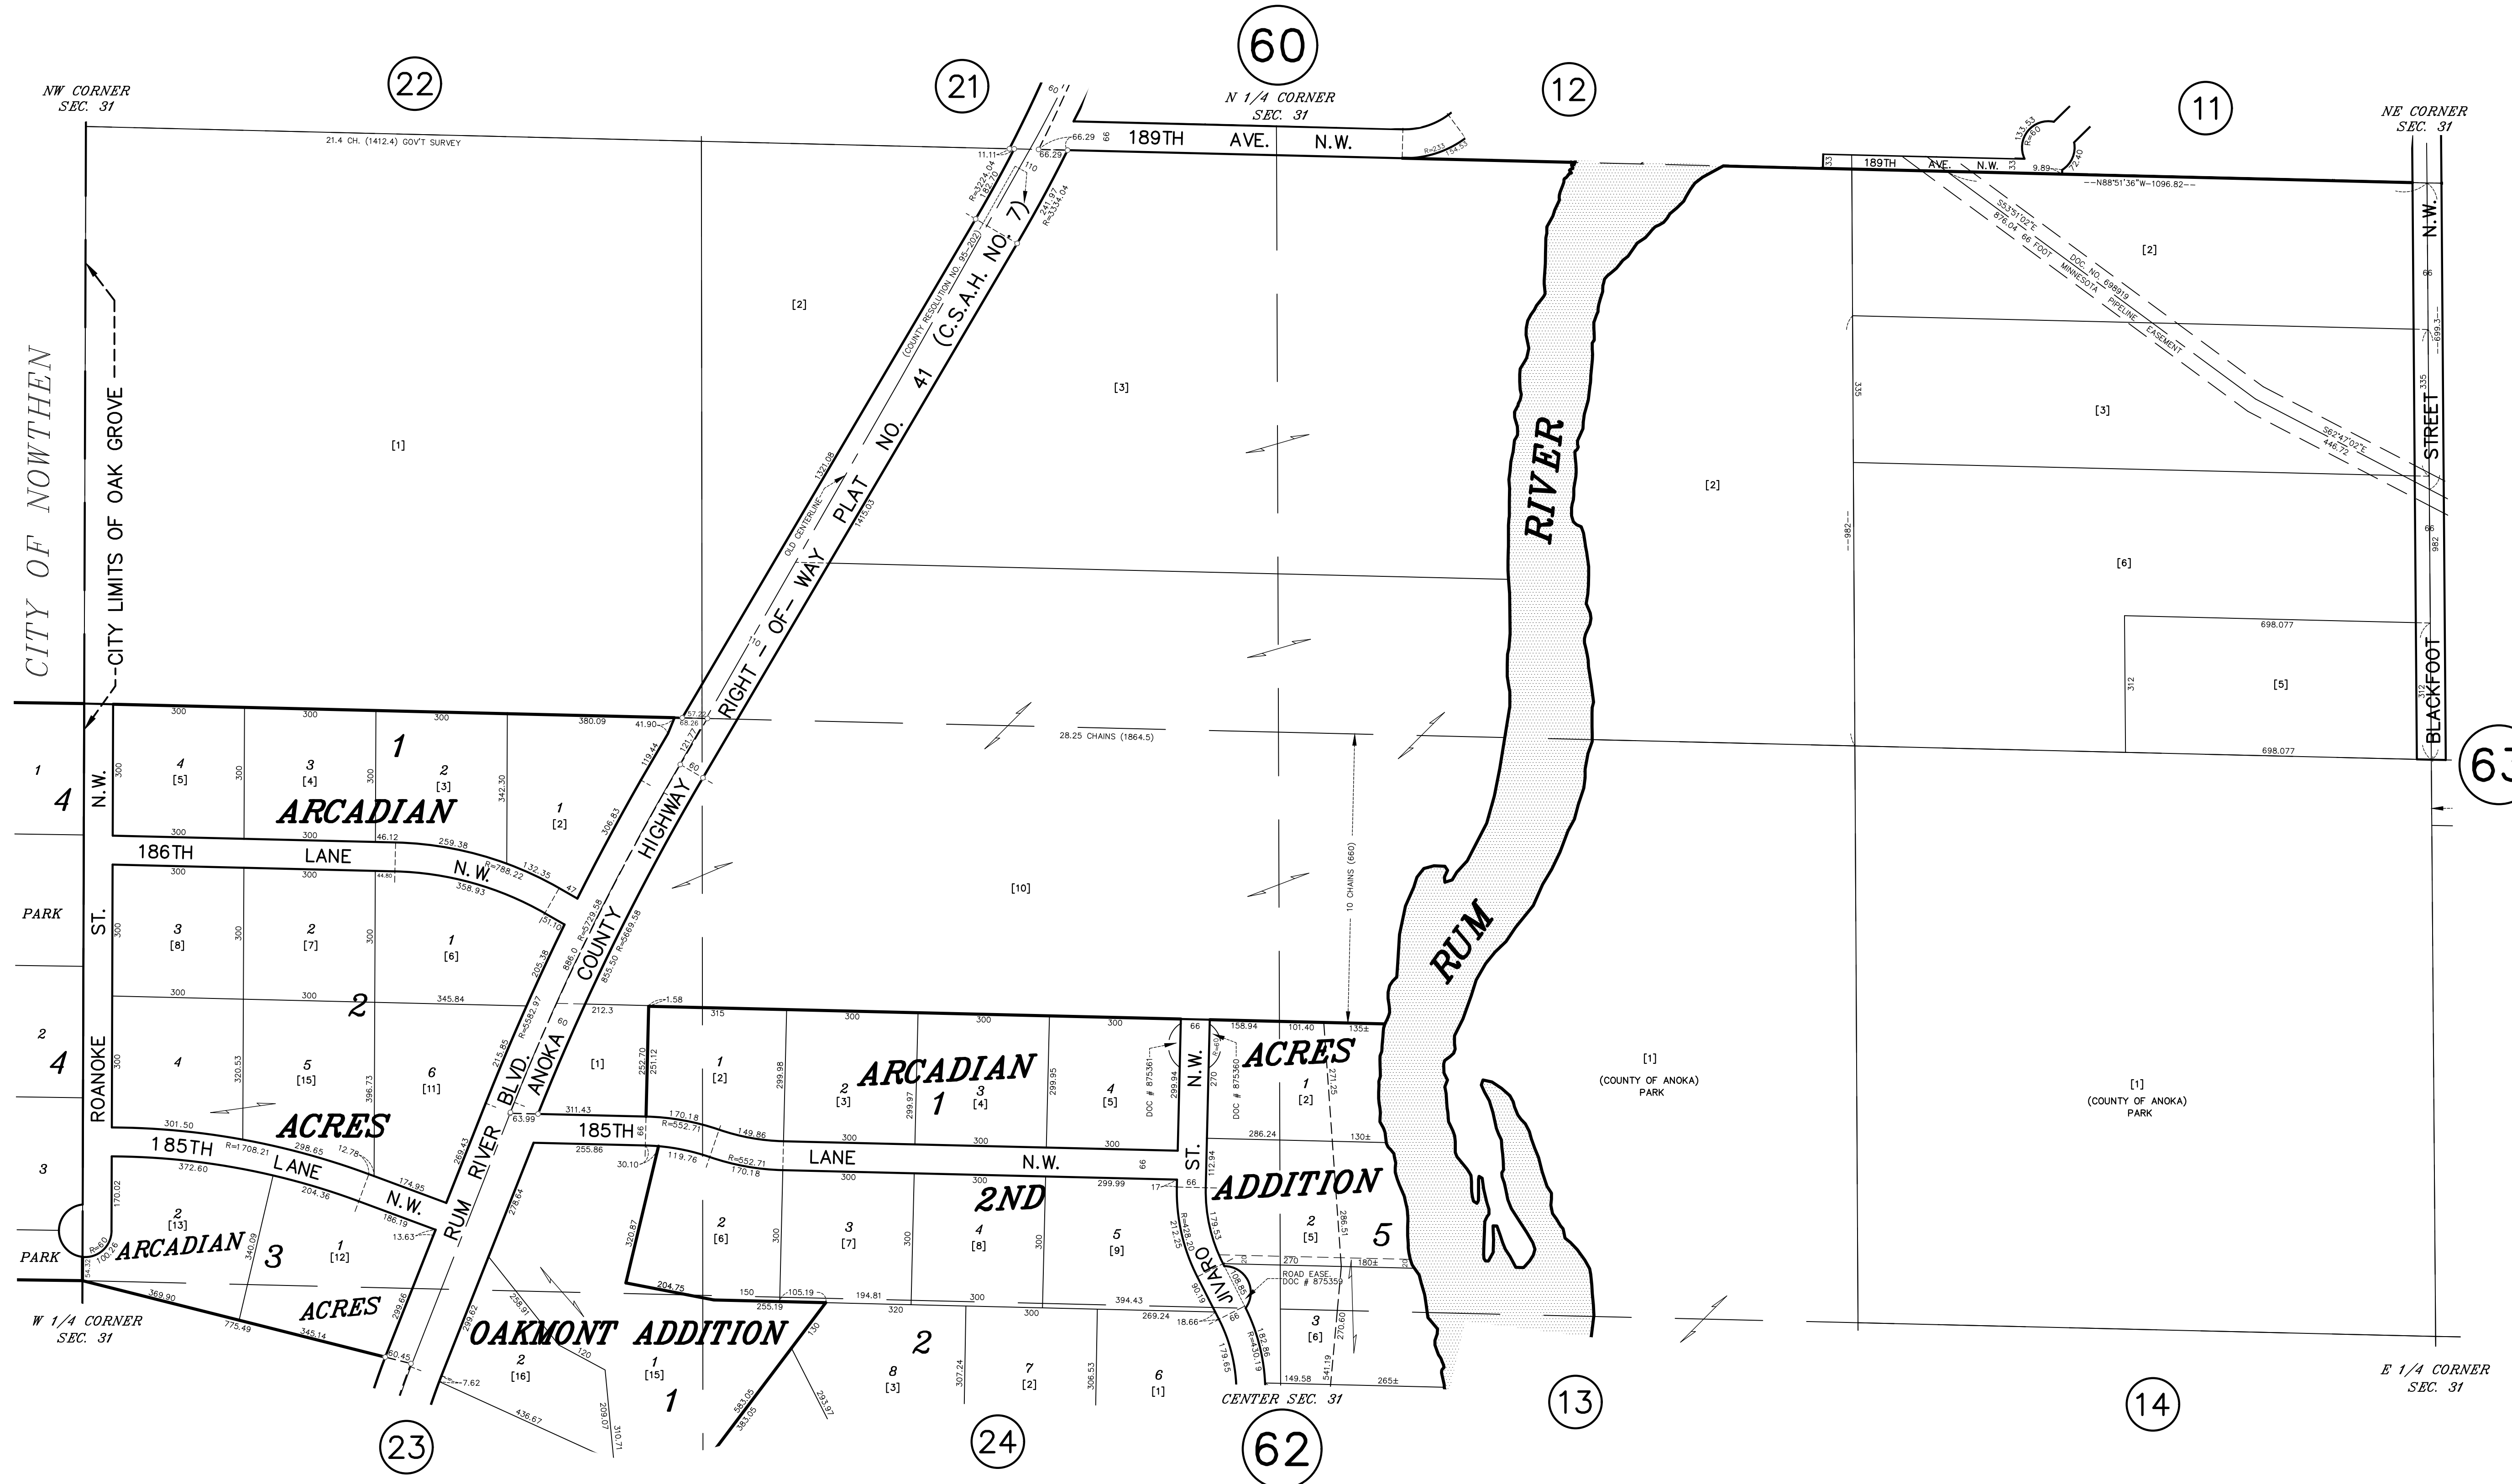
60

22

21

12

11

NW CORNER
SEC. 31

N 1/4 CORNER
SEC. 31

NE CORNER
SEC. 31

21.4 CH. (1412.4) GOV'T SURVEY

189TH AVE. N.W.

189TH AVE. N.W.

N88°51'36"W-1096.82

CITY OF NOWTHEN

CITY LIMITS OF OAK GROVE

[1]

[2]

[3]

[2]

[2]

[3]

[6]

[5]

[10]

ANOKA COUNTY HIGHWAY RIGHT-OF-WAY PLAT NO. 41 (C.S.A.H. NO. 7)

(COUNTY RESOLUTION NO. 95-202)

OLD CENTERLINE

DOC. NO. 698919
66 FOOT MINNESOTA PIPELINE EASEMENT

BLACKFOOT STREET N.W.

RUM RIVER

28.25 CHAINS (1864.5)

10 CHAINS (660)

698.077

698.077

ARCADIAN ACRES 1

ARCADIAN ACRES 2

ARCADIAN ACRES 3

ARCADIAN 1

ARCADIAN ACRES 2ND ADDITION 5

OAKMONT ADDITION 1

186TH LANE N.W.

185TH LANE N.W.

185TH LANE N.W.

ROANOKE ST. N.W.

RUM RIVER BLVD.

JIVARO ST. N.W.

PARK

PARK

4

4

1

2

3

[1]
(COUNTY OF ANOKA)
PARK

[1]
(COUNTY OF ANOKA)
PARK

ROAD EASE.
DOC # 875359

DOC # 875361

DOC # 875360

W 1/4 CORNER
SEC. 31

CENTER SEC. 31

E 1/4 CORNER
SEC. 31

23

24

62

13

14

63